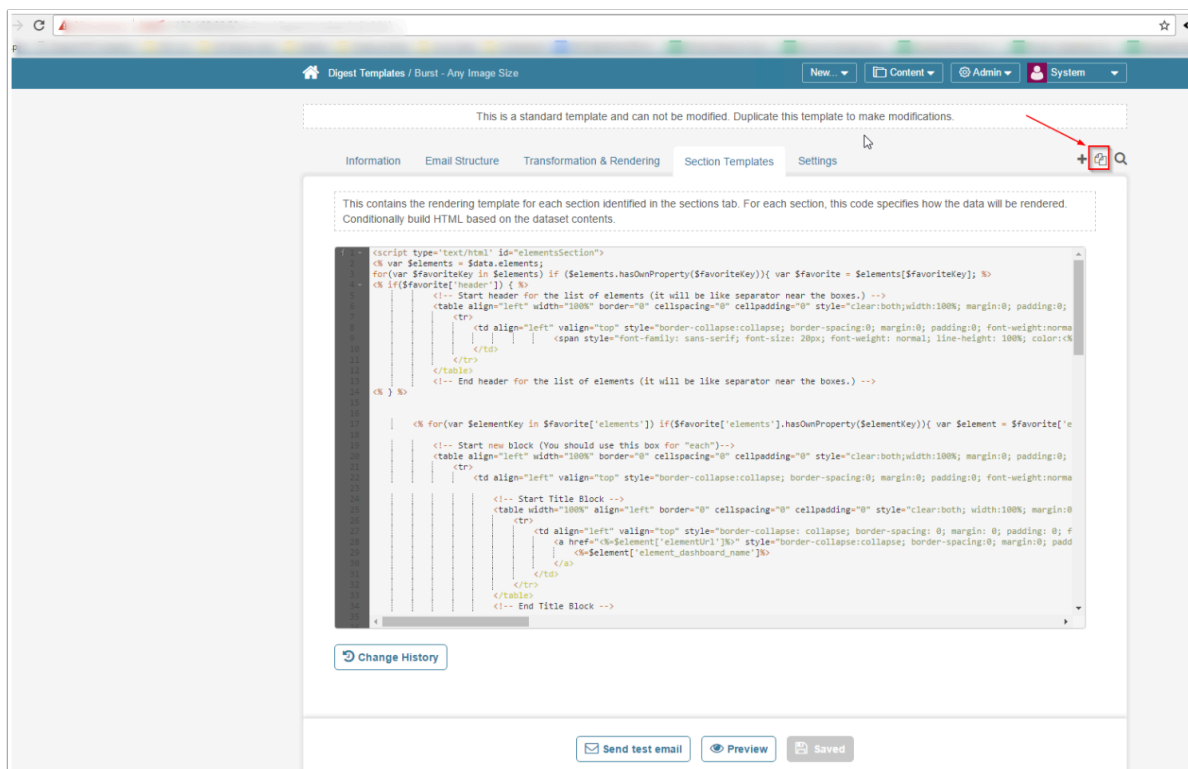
Digest Templates / Burst - Any Image Size

New... Content Admin System

This is a standard template and can not be modified. Duplicate this template to make modifications.

Information Email Structure Transformation & Rendering Section Templates Settings

This contains the rendering template for each section identified in the sections tab. For each section, this code specifies how the data will be rendered. Conditionally build HTML based on the dataset contents.

1 <script type='text/html' id="elementsSection">
2 <% var $elements = $data.elements;
3 for(var $favoriteKey in $elements) if ($elements.hasOwnProperty($favoriteKey)){ var $favorite = $elements[$favoriteKey]; %>
4 <% if($favorite['header']) { %>
5 <!-- Start header for the list of elements (it will be like separator near the boxes.) -->
6 <table align="left" width="100%" border="0" cellspacing="0" cellpadding="0" style="clear:both;width:100%; margin:0; padding:0;
7 <tr>
8 <td align="left" valign="top" style="border-collapse:collapse; border-spacing:0; margin:0; padding:0; font-weight:norma
9 <span style="font-family: sans-serif; font-size: 20px; font-weight: normal; line-height: 100%; color:<%
10 </td>
11 </tr>
12 </table>
13 <!-- End header for the list of elements (it will be like separator near the boxes.) -->
14 <% } %>
15
16
17 <% for(var $elementKey in $favorite['elements']) if($favorite['elements'].hasOwnProperty($elementKey)){ var $element = $favorite['e
18
19 <!-- Start new block (You should use this box for "each")-->
20 <table align="left" width="100%" border="0" cellspacing="0" cellpadding="0" style="clear:both;width:100%; margin:0; padding:0;
21 <tr>
22 <td align="left" valign="top" style="border-collapse:collapse; border-spacing:0; margin:0; padding:0; font-weight:norma
23
24 <!-- Start Title Block -->
25 <table width="100%" align="left" border="0" cellspacing="0" cellpadding="0" style="clear:both; width:100%; margin:0
26 <tr>
27 <td align="left" valign="top" style="border-collapse: collapse; border-spacing: 0; margin: 0; padding: 0; f
28 <a href="<%=$element['elementUrl']%>" style="border-collapse:collapse; border-spacing:0; margin:0; padd
29 <%=$element['element_dashboard_name']%>
30 </a>
31 </td>
32 </tr>
33 </table>
34 <!-- End Title Block -->

Change History

Send test email Preview Saved